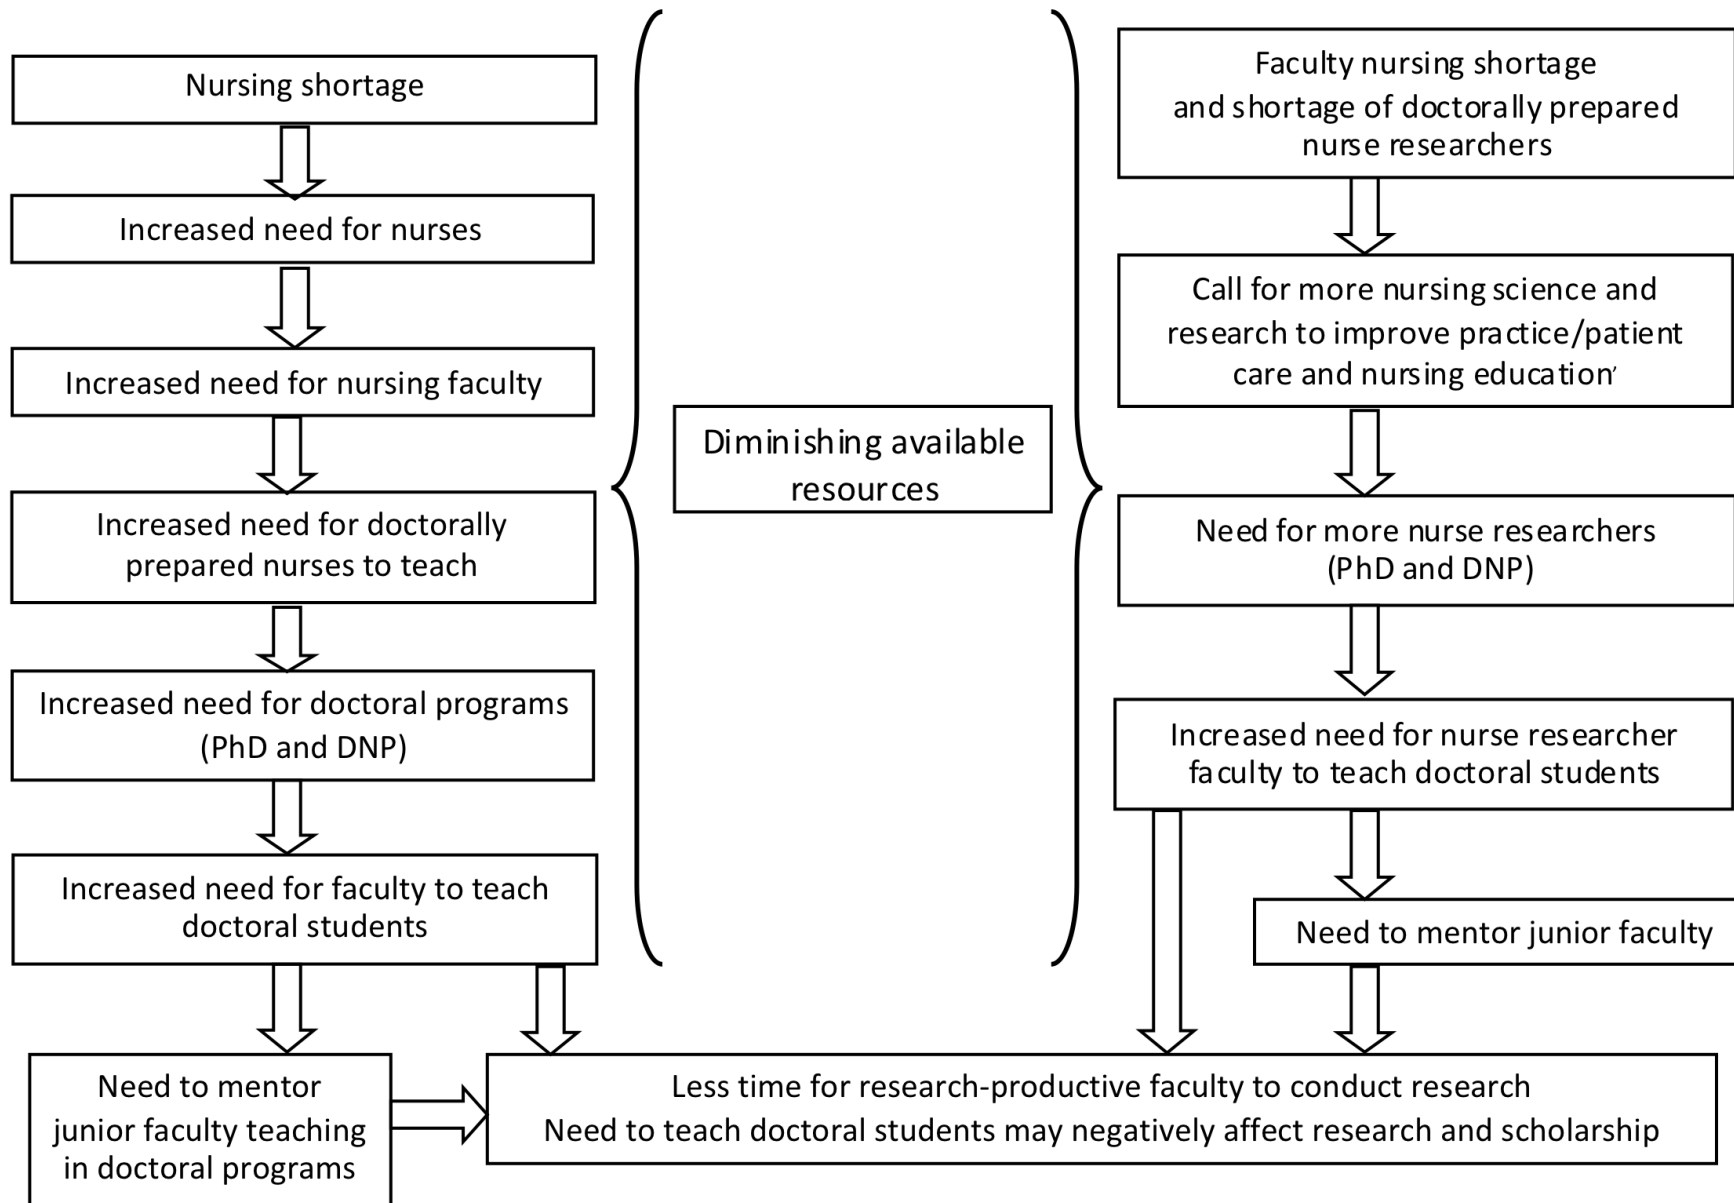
Nursing shortage

Increased need for nurses

Increased need for nursing faculty

Increased need for doctorally prepared nurses to teach

Increased need for doctoral programs (PhD and DNP)

Increased need for faculty to teach doctoral students

Diminishing available resources

Faculty nursing shortage and shortage of doctorally prepared nurse researchers

Call for more nursing science and research to improve practice/patient care and nursing education

Need for more nurse researchers (PhD and DNP)

Increased need for nurse researcher faculty to teach doctoral students

Need to mentor junior faculty

Need to mentor junior faculty teaching in doctoral programs

Less time for research-productive faculty to conduct research
Need to teach doctoral students may negatively affect research and scholarship